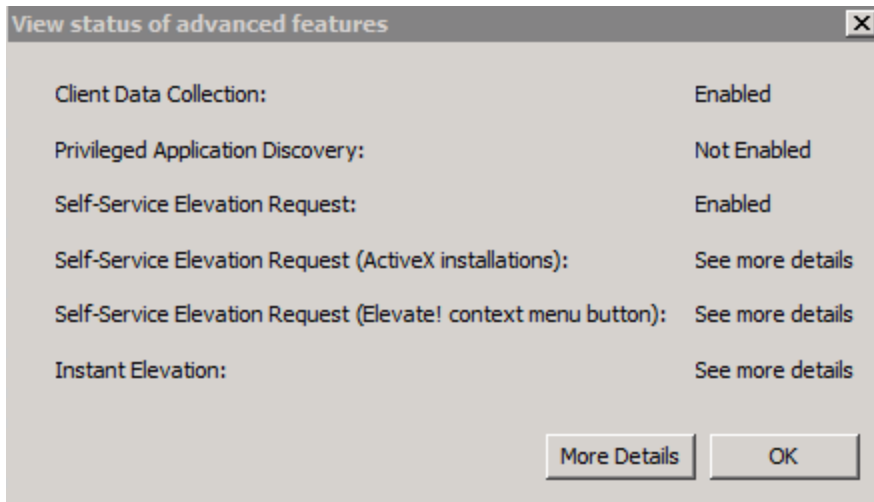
View status of advanced features

| | |
|---|---|
| Client Data Collection: | Enabled |
| Privileged Application Discovery: | Not Enabled |
| Self-Service Elevation Request: | Enabled |
| Self-Service Elevation Request (ActiveX installations): | See more details |
| Self-Service Elevation Request (Elevate! context menu button): | See more details |
| Instant Elevation: | See more details |

More Details OK